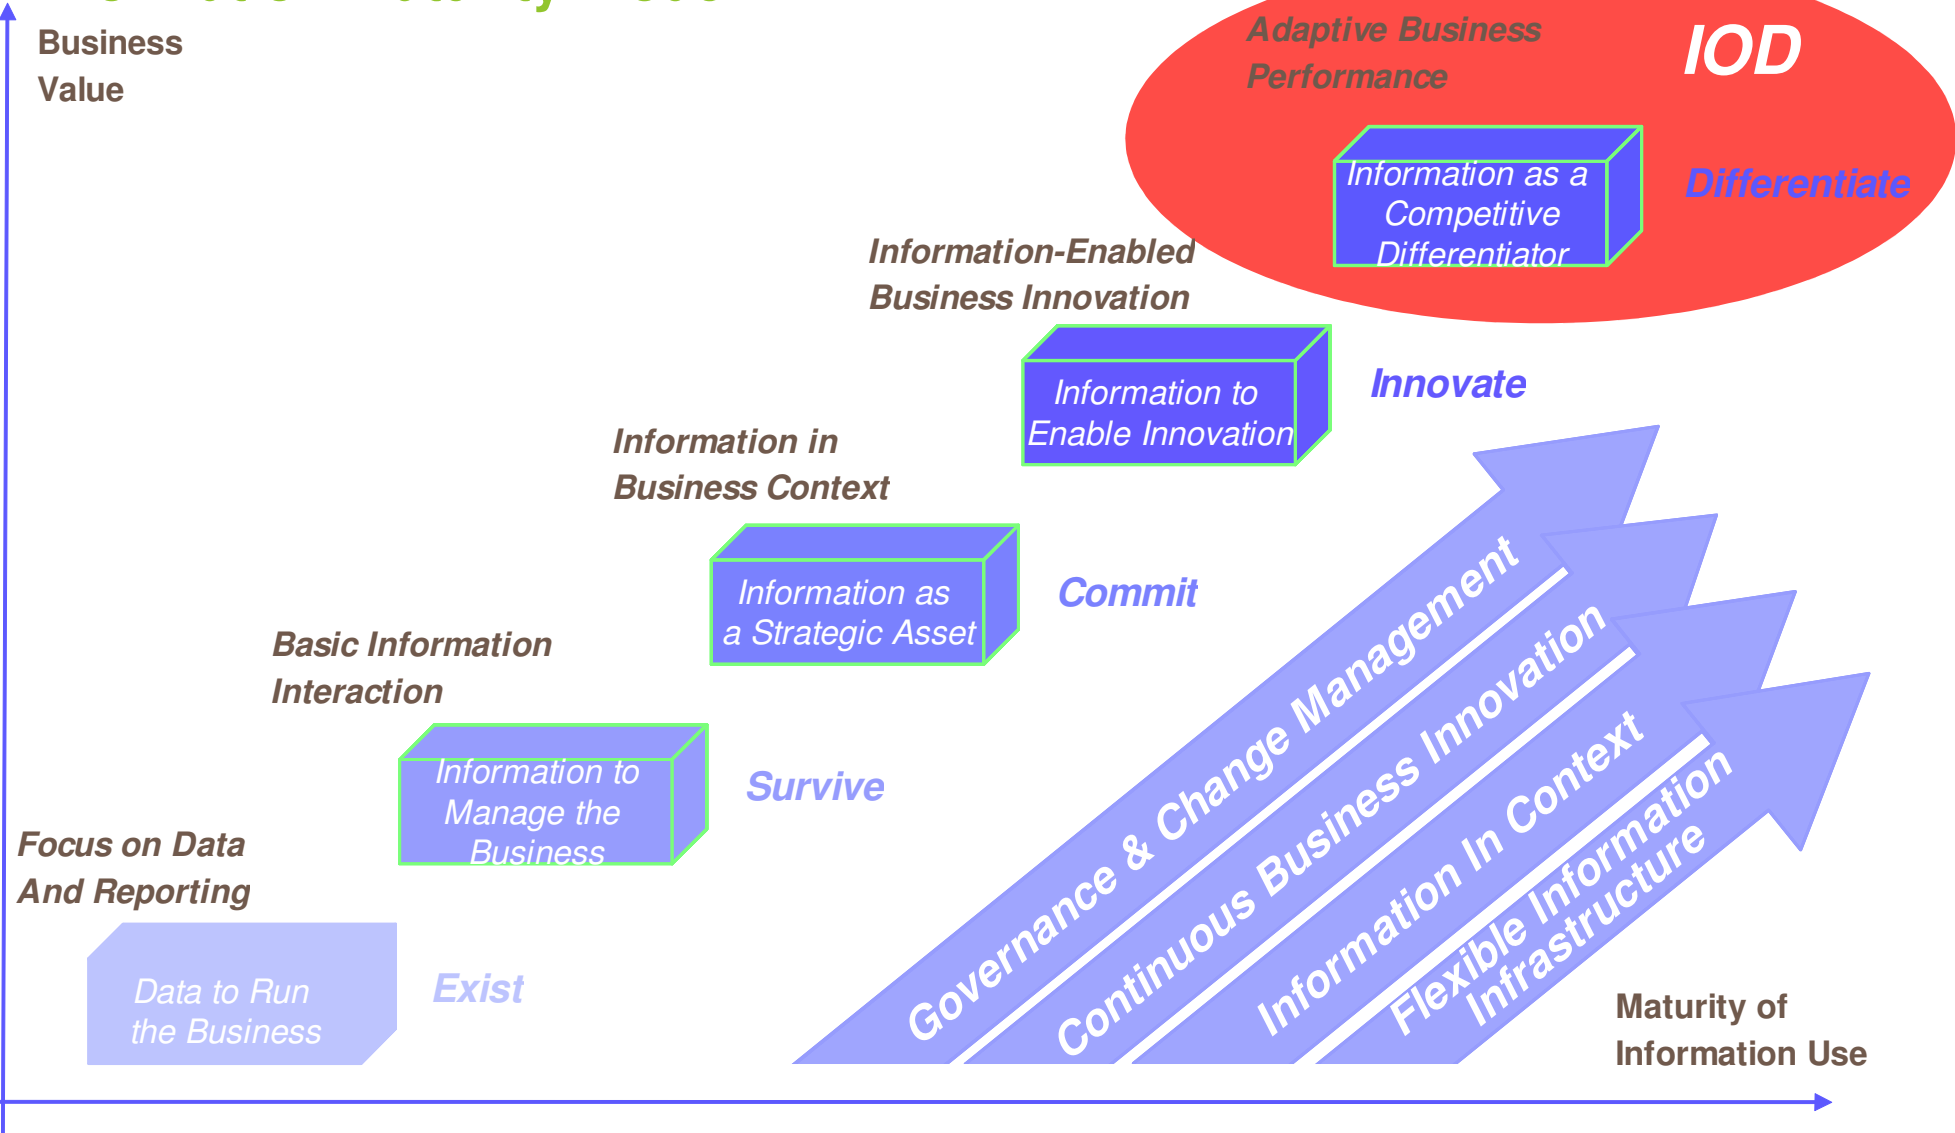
Business Value

Adaptive Business Performance

IOD

Information as a Competitive Differentiator

Differentiate

Information-Enabled Business Innovation

Information to Enable Innovation

Innovate

Information in Business Context

Information as a Strategic Asset

Commit

Basic Information Interaction

Information to Manage the Business

Survive

Focus on Data And Reporting

Data to Run the Business

Exist

Governance & Change Management

Continuous Business Innovation

Information In Context

Flexible Information Infrastructure

Maturity of Information Use